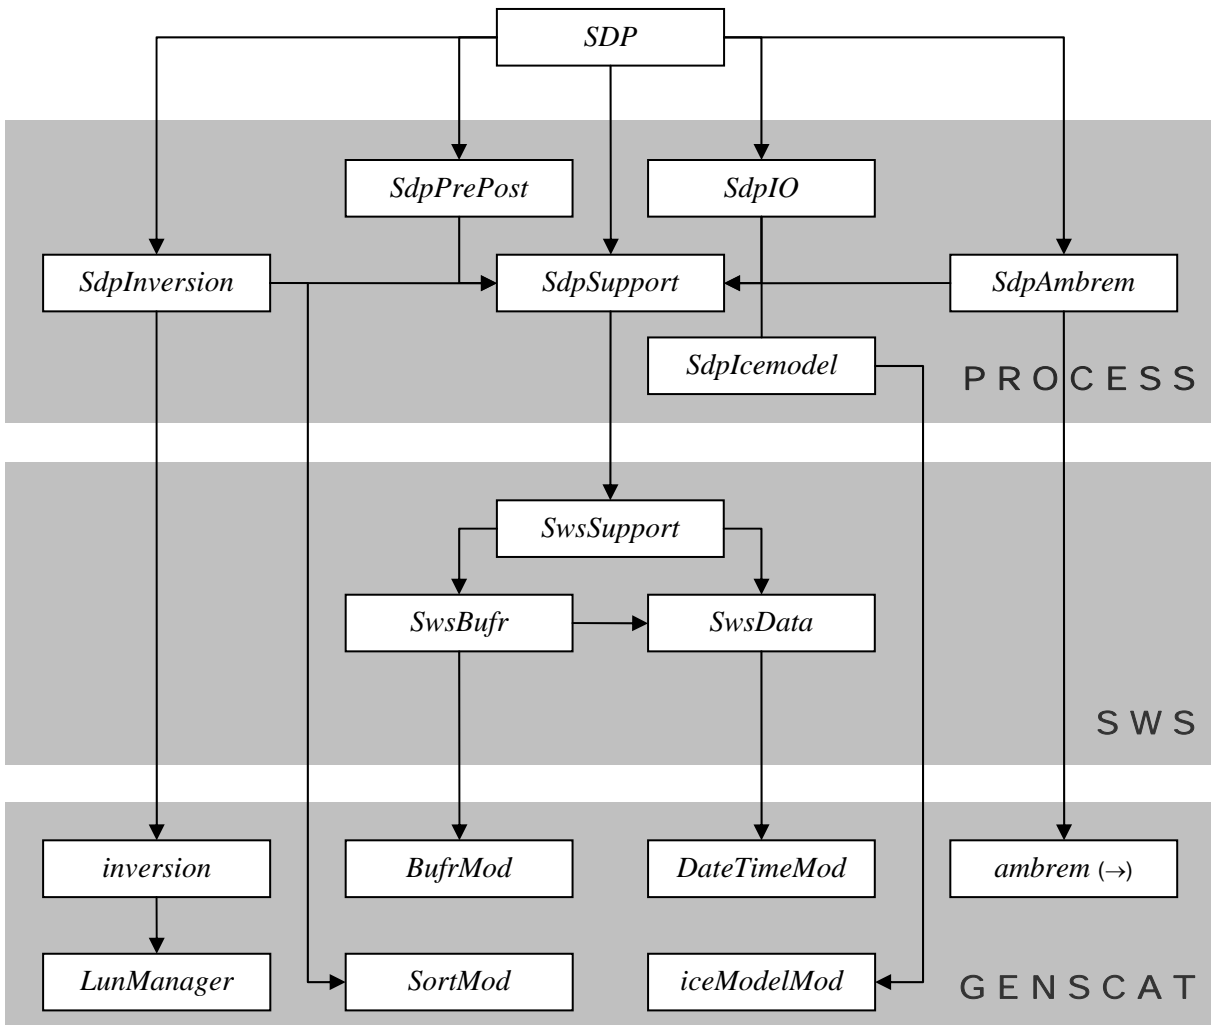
SDP

SdpPrePost

SdpIO

SdpInversion

SdpSupport

SdpAmbrem

SdpIcemodel

PROCESS

SwsSupport

SwsBufr

SwsData

SWS

inversion

BufrMod

DateTimeMod

ambrem (→)

LunManager

SortMod

iceModelMod

GENSCAT